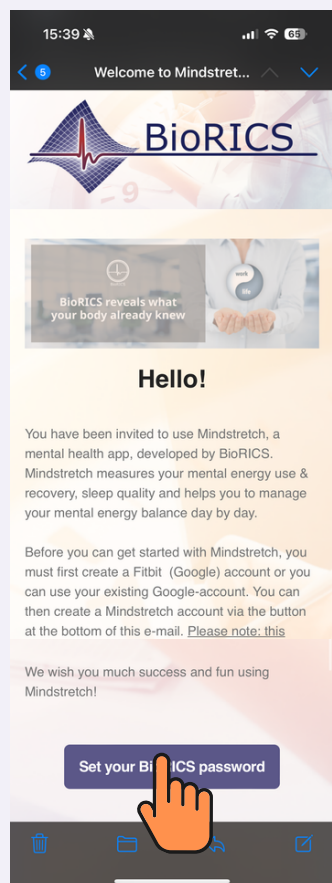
15:39

65

5

Welcome to Mindstret...

BioRICS

BioRICS reveals what your body already knew

work

life

Hello!

You have been invited to use Mindstretch, a mental health app, developed by BioRICS. Mindstretch measures your mental energy use & recovery, sleep quality and helps you to manage your mental energy balance day by day.

Before you can get started with Mindstretch, you must first create a Fitbit (Google) account or you can use your existing Google-account. You can then create a Mindstretch account via the button at the bottom of this e-mail. Please note: this

We wish you much success and fun using Mindstretch!

Set your Bi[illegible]ICS password